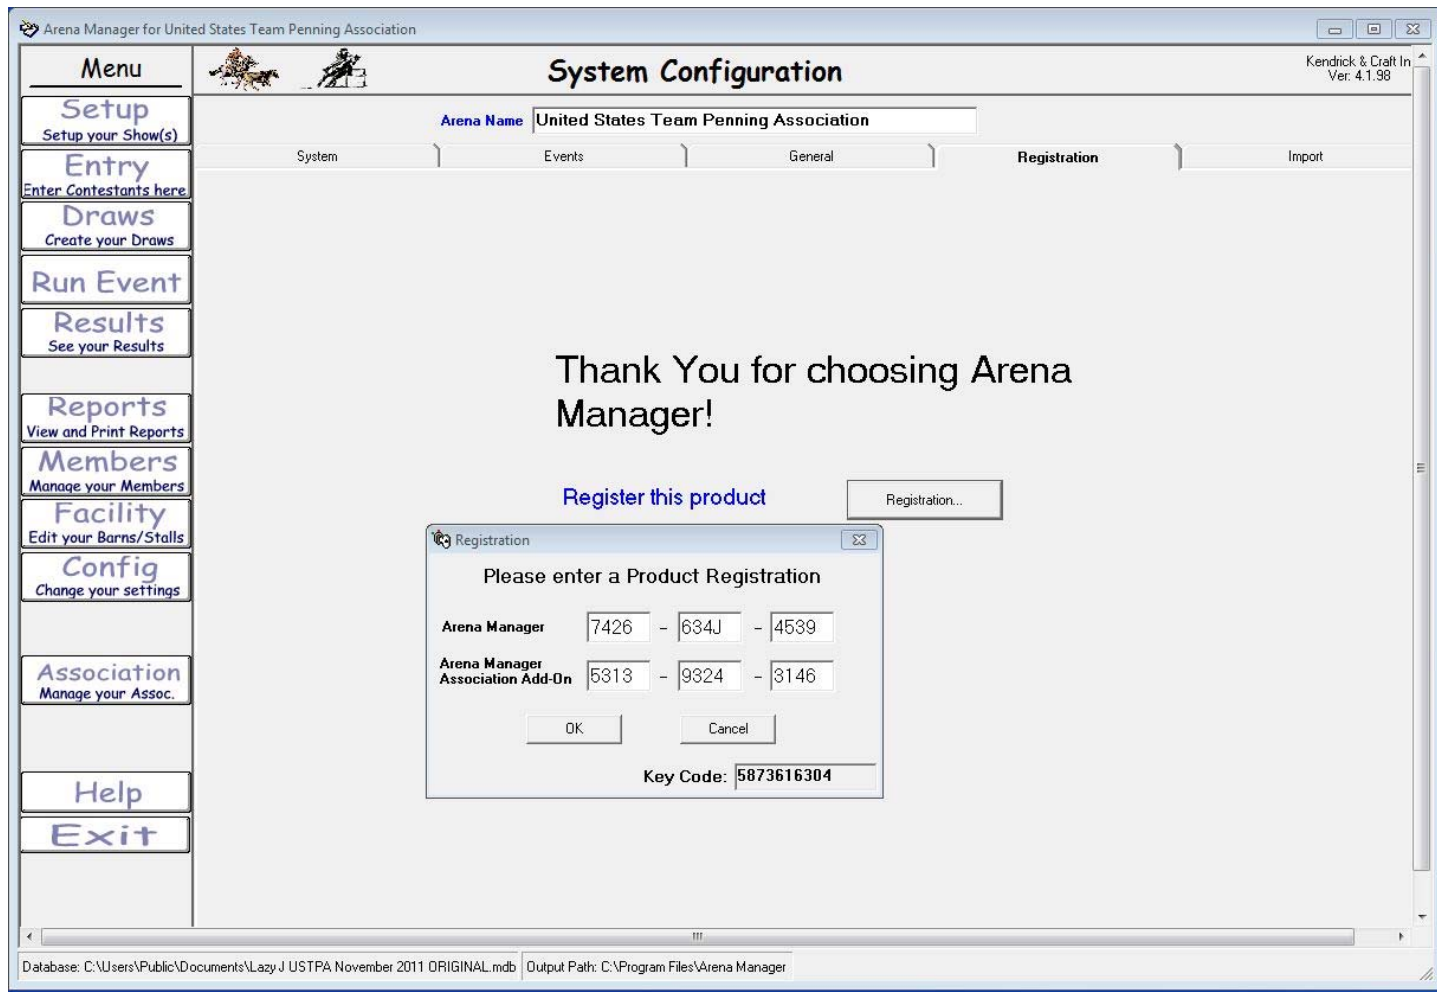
Arena Manager for United States Team Penning Association

Menu

Setup
Setup your Show(s)

Entry
Enter Contestants here

Draws
Create your Draws

Run Event

Results
See your Results

Reports
View and Print Reports

Members
Manage your Members

Facility
Edit your Barns/Stalls

Config
Change your settings

Association
Manage your Assoc.

Help

Exit

System Configuration

Kendrick & Craft In
Ver: 4.1.98

Arena Name United States Team Penning Association

System | Events | General | Registration | Import

Thank You for choosing Arena Manager!

Register this product

Registration...

Registration

Please enter a Product Registration

Arena Manager 7426 - 634J - 4539

Arena Manager Association Add-On 5313 - 9324 - 3146

OK

Cancel

Key Code: 5873616304

Database: C:\Users\Public\Documents\Lazy J USTPA November 2011 ORIGINAL.mdb | Output Path: C:\Program Files\Arena Manager